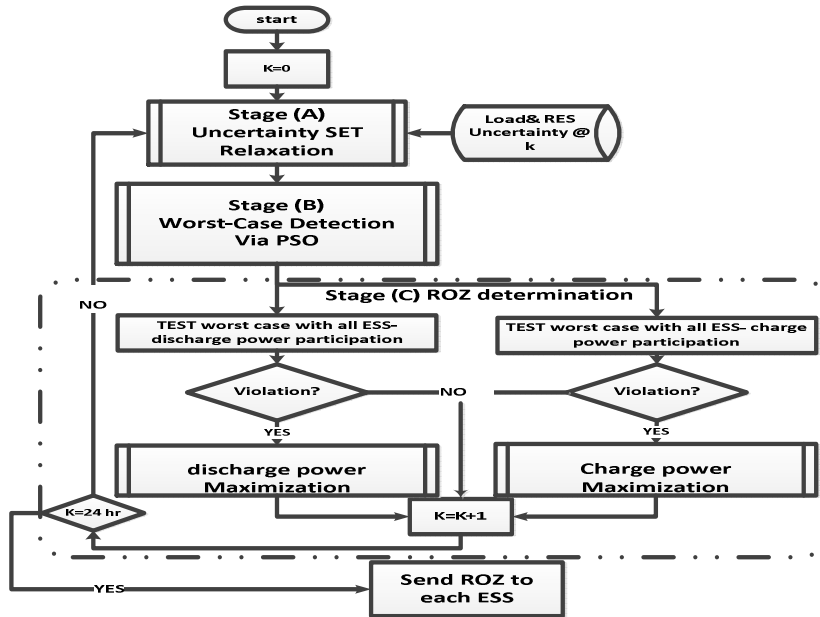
start

K=0

Stage (A)
Uncertainty SET
Relaxation

Load& RES
Uncertainty @
k

Stage (B)
Worst-Case Detection
Via PSO

Stage (C) ROZ determination

NO

TEST worst case with all ESS-discharge power participation

TEST worst case with all ESS- charge power participation

Violation?

NO

Violation?

YES

YES

discharge power
Maximization

Charge power
Maximization

K=24 hr

K=K+1

YES

Send ROZ to
each ESS